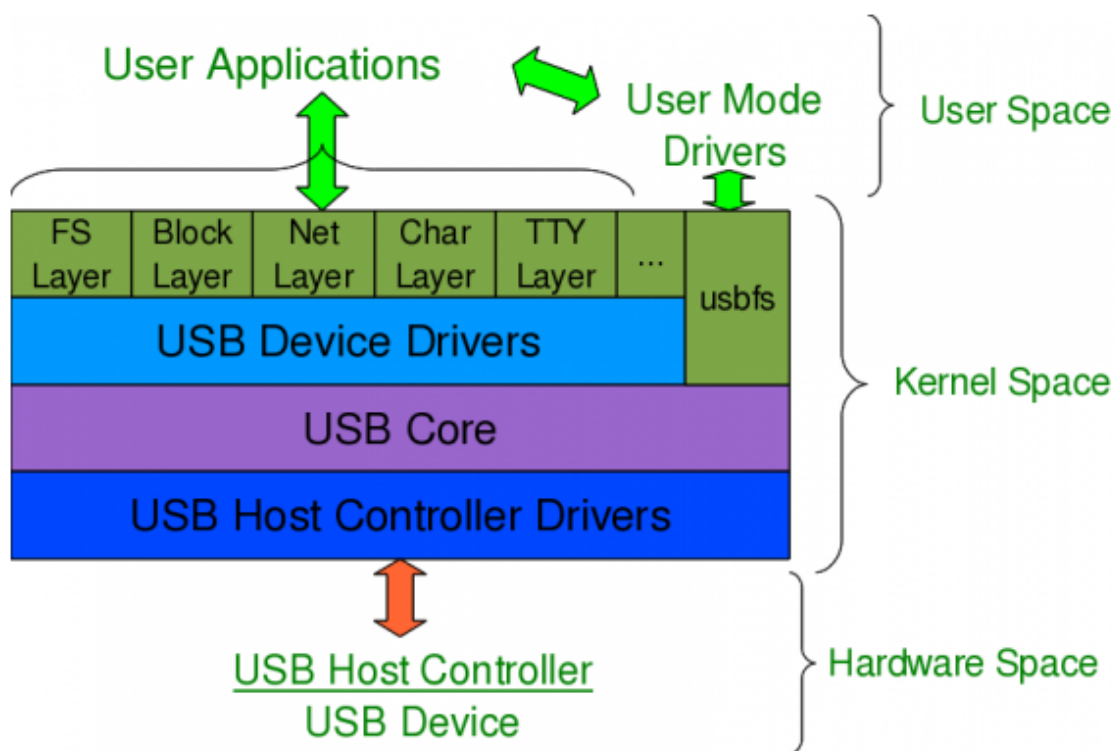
User Applications

User Mode Drivers

User Space

FS Layer

Block Layer

Net Layer

Char Layer

TTY Layer

...

usbfs

USB Device Drivers

USB Core

USB Host Controller Drivers

Kernel Space

USB Host Controller

USB Device

Hardware Space